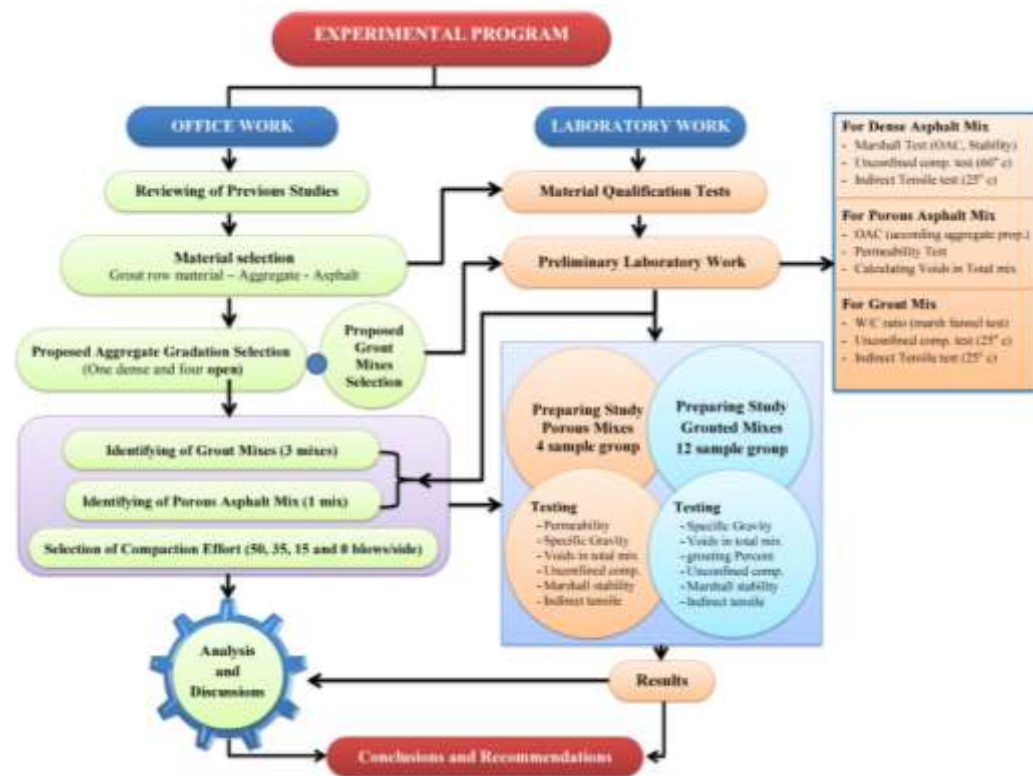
EXPERIMENTAL PROGRAM

OFFICE WORK

Reviewing of Previous Studies

Material selection
Grout row material – Aggregate - Asphalt

Proposed Aggregate Gradation Selection
(One dense and four open)

Proposed Grout Mixes Selection

Identifying of Grout Mixes (3 mixes)

Identifying of Porous Asphalt Mix (1 mix)

Selection of Compaction Effort (50, 35, 15 and 0 blows/side)

Analysis and Discussions

LABORATORY WORK

Material Qualification Tests

Preliminary Laboratory Work

For Dense Asphalt Mix
- Marshall Test (OAC, Stability)
- Unconfined comp. test (60° c)
- Indirect Tensile test (25° c)

For Porous Asphalt Mix
- OAC (according aggregate prop.)
- Permeability Test
- Calculating Voids in Total mix

For Grout Mix
- W/C ratio (marsh funnel test)
- Unconfined comp. test (25° c)
- Indirect Tensile test (25° c)

Preparing Study Porous Mixes
4 sample group

Preparing Study Grouted Mixes
12 sample group

Testing
- Permeability
- Specific Gravity
- Voids in total mix
- Unconfined comp.
- Marshall stability
- Indirect tensile

Testing
- Specific Gravity
- Voids in total mix
- grouting Percent
- Unconfined comp.
- Marshall stability
- Indirect tensile

Results

Conclusions and Recommendations